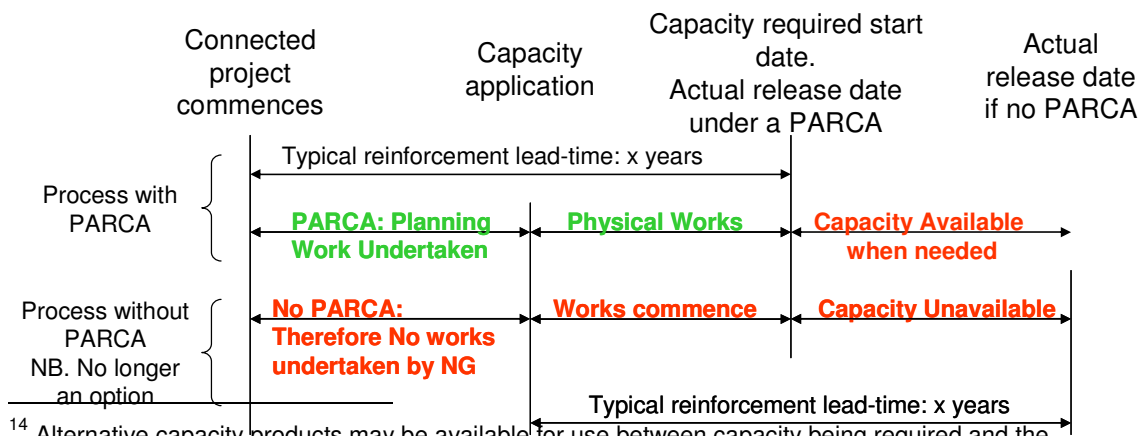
Connected project commences

Capacity application

Capacity required start date. Actual release date under a PARCA

Actual release date if no PARCA

Typical reinforcement lead-time: x years

Process with PARCA

PARCA: Planning Work Undertaken

Physical Works

Capacity Available when needed

Process without PARCA NB. No longer an option

No PARCA: Therefore No works undertaken by NG

Works commence

Capacity Unavailable

Typical reinforcement lead-time: x years

$^{14}$ Alternative capacity products may be available for use between capacity being required and the